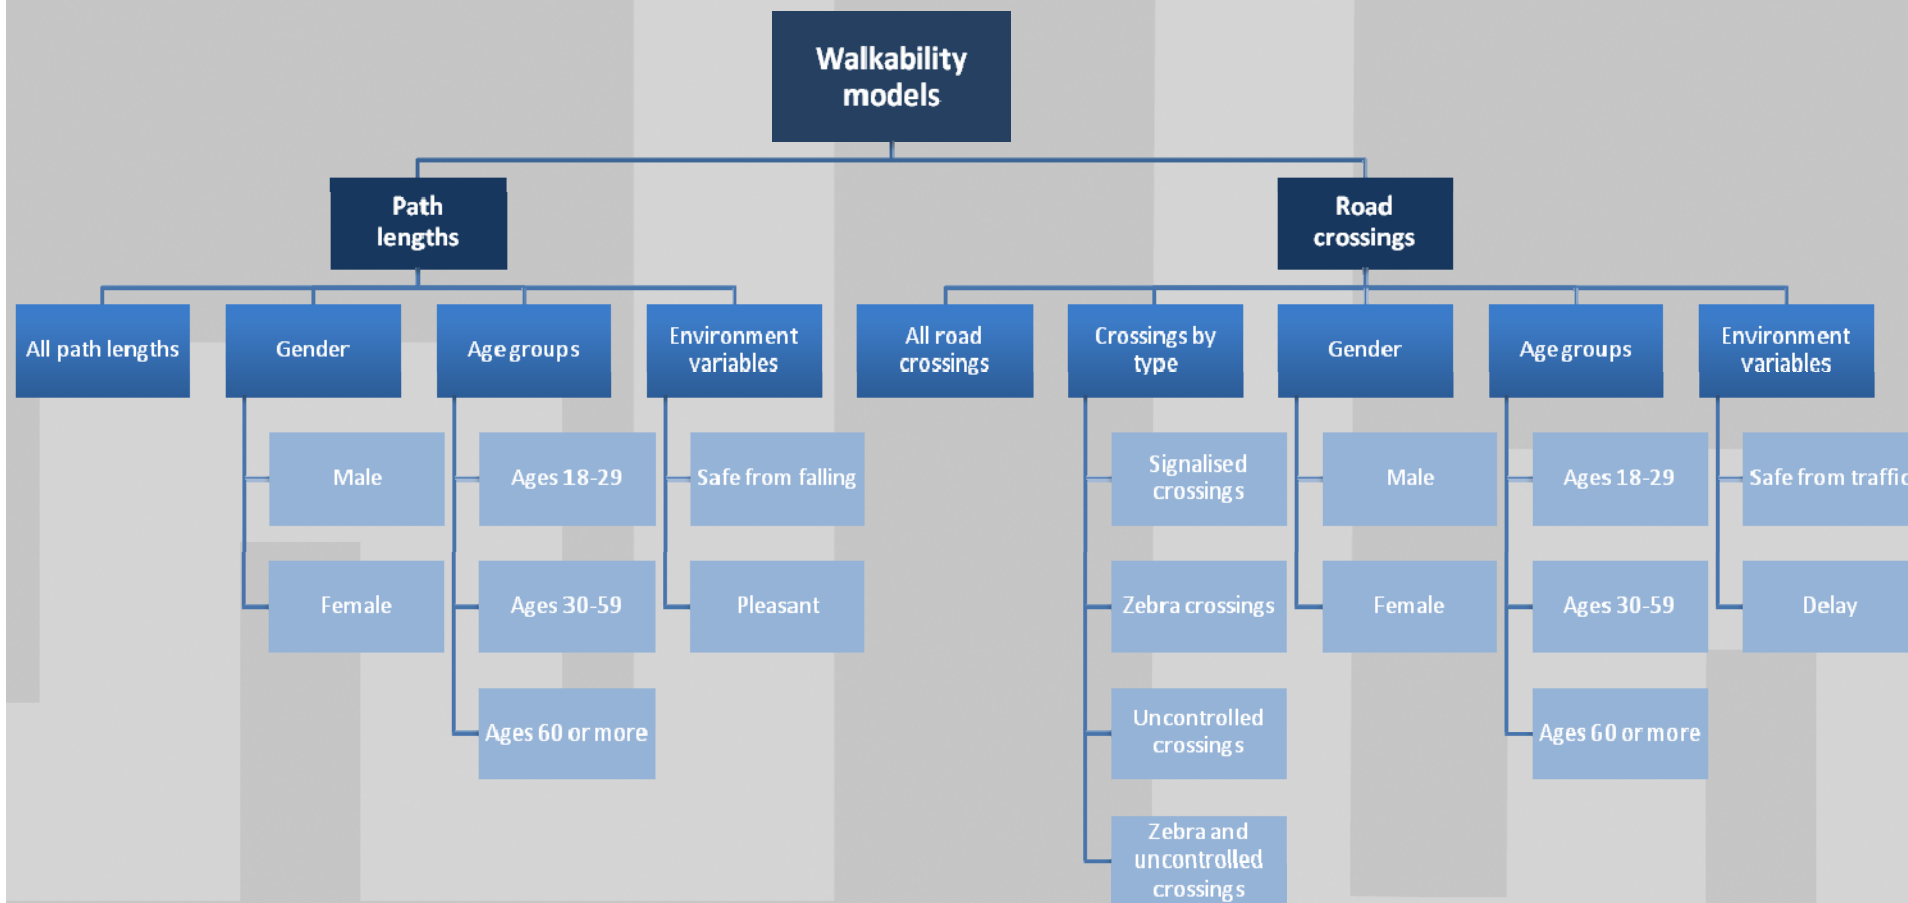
Walkability models

Path lengths

All path lengths

Gender

Male

Female

Age groups

Ages 18-29

Ages 30-59

Ages 60 or more

Environment variables

Safe from falling

Pleasant

Road crossings

All road crossings

Crossings by type

Signalised crossings

Zebra crossings

Uncontrolled crossings

Zebra and uncontrolled crossings

Gender

Male

Female

Age groups

Ages 18-29

Ages 30-59

Ages 60 or more

Environment variables

Safe from traffi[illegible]

Delay